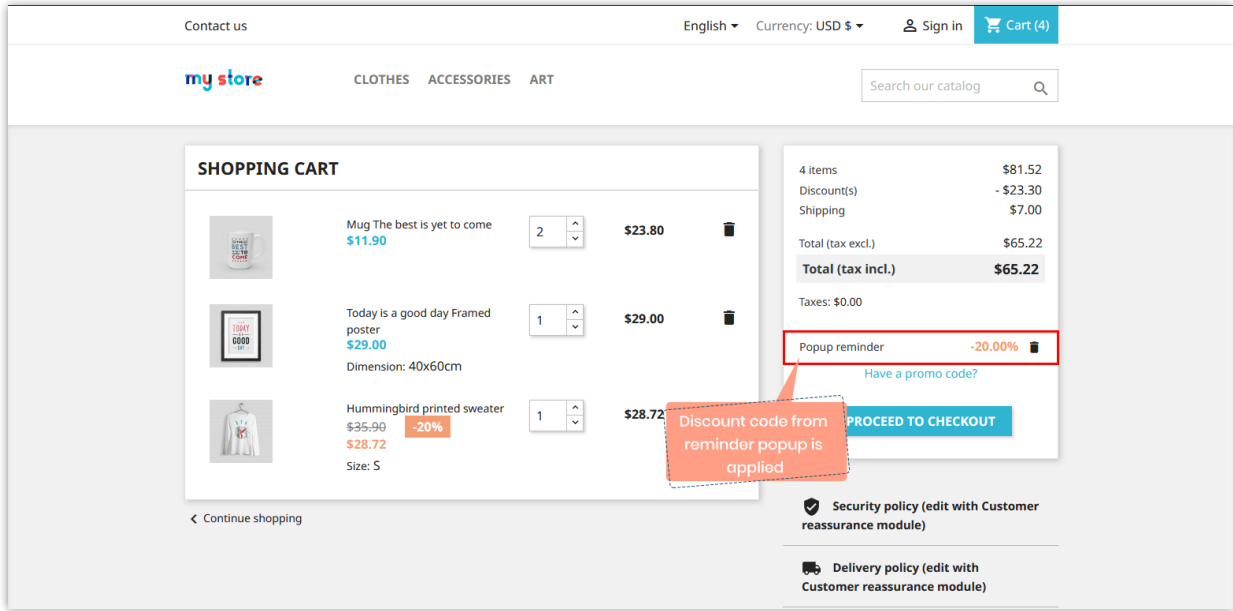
Contact us

English ▾ Currency: USD $ ▾ Sign in Cart (4)

my store

CLOTHES ACCESSORIES ART

Search our catalog

SHOPPING CART

Mug The best is yet to come
$11.90

2

$23.80

Today is a good day Framed poster
$29.00
Dimension: 40x60cm

1

$29.00

Hummingbird printed sweater
~~$35.90~~ -20%
$28.72
Size: S

1

$28.72

< Continue shopping

| | |
|---|---|
| 4 items | $81.52 |
| Discount(s) | - $23.30 |
| Shipping | $7.00 |
| Total (tax excl.) | $65.22 |
| Total (tax incl.) | $65.22 |

Taxes: $0.00

Popup reminder -20.00%

Have a promo code?

Discount code from reminder popup is applied

PROCEED TO CHECKOUT

Security policy (edit with Customer reassurance module)

Delivery policy (edit with Customer reassurance module)